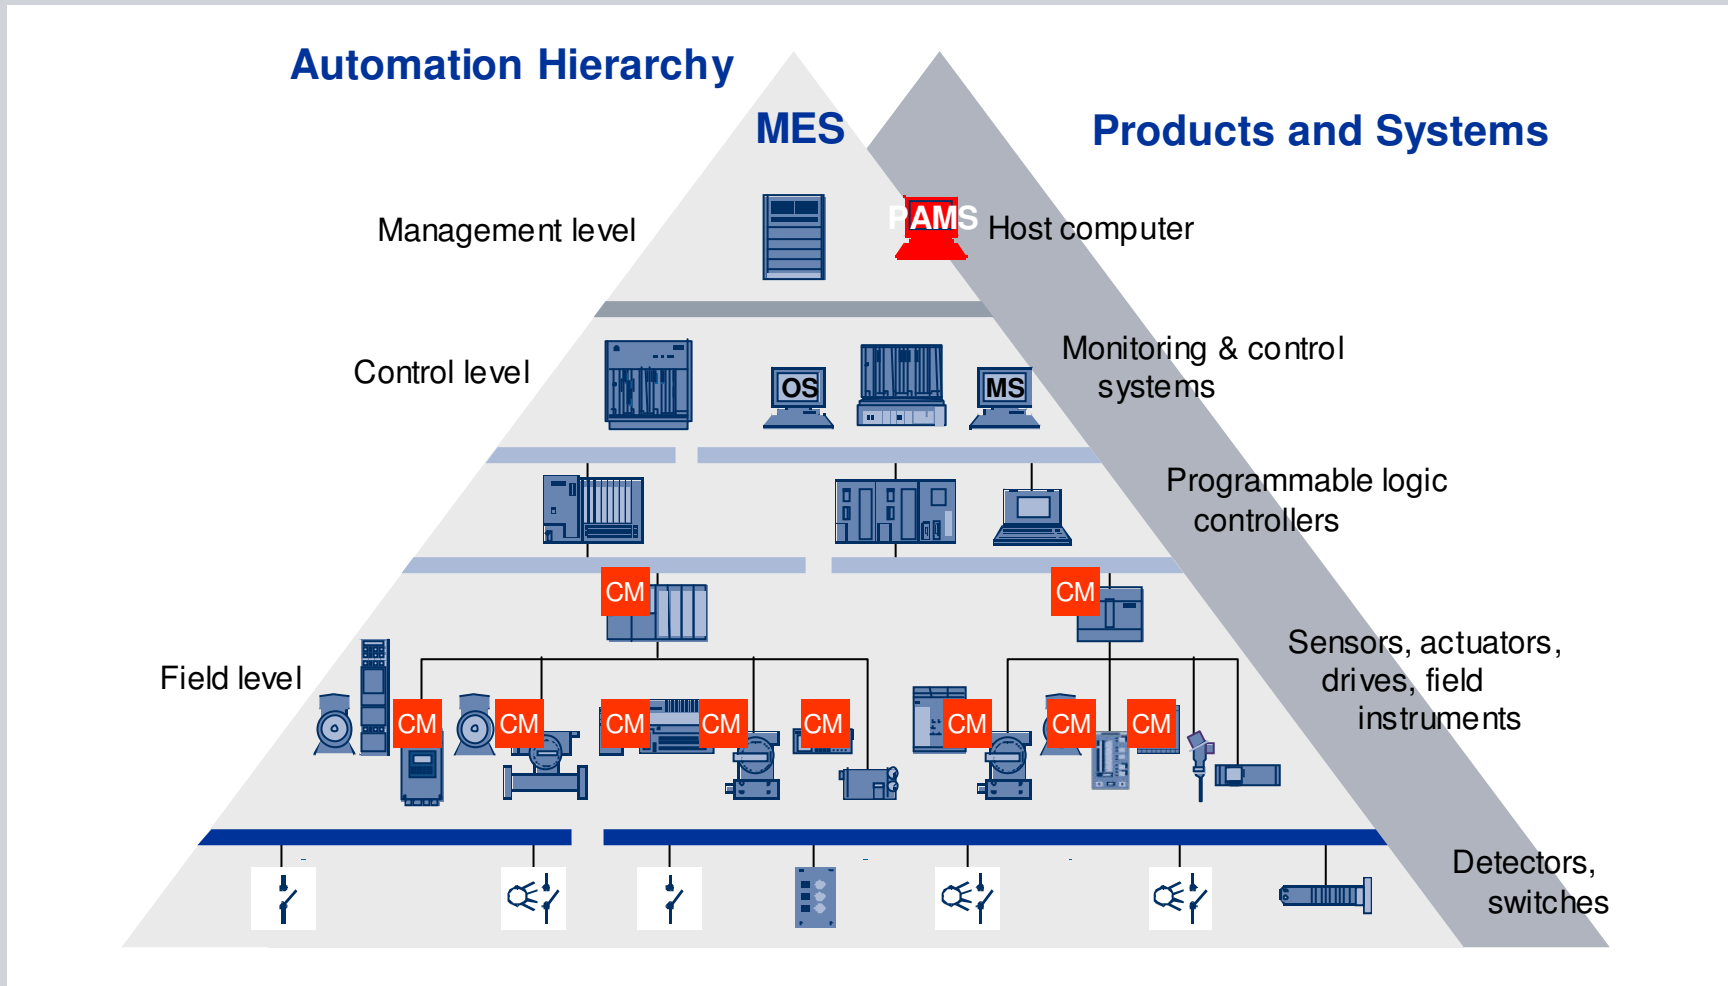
Automation Hierarchy

MES

Products and Systems

Management level

PAMS Host computer

Control level

OS

MS

Monitoring & control systems

Programmable logic controllers

CM

CM

Field level

CM CM CM CM CM

CM CM CM

Sensors, actuators, drives, field instruments

Detectors, switches